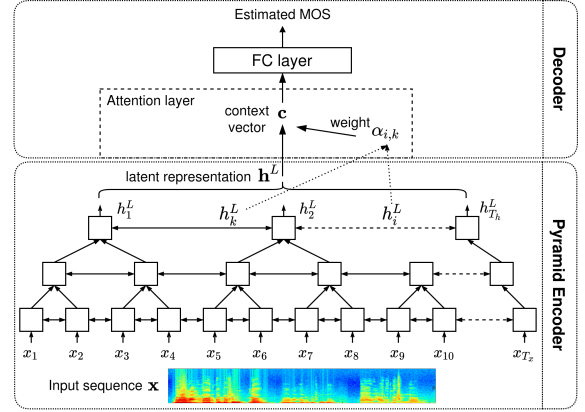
Estimated MOS

FC layer

Attention layer

context vector $\mathbf{c}$

weight $\alpha_{i,k}$

Decoder

latent representation $\mathbf{h}^L$

$h_1^L$

$h_k^L$

$h_2^L$

$h_i^L$

$h_{T_h}^L$

Pyramid Encoder

$x_1$ $x_2$ $x_3$ $x_4$ $x_5$ $x_6$ $x_7$ $x_8$ $x_9$ $x_{10}$ $x_{T_x}$

Input sequence $\mathbf{x}$